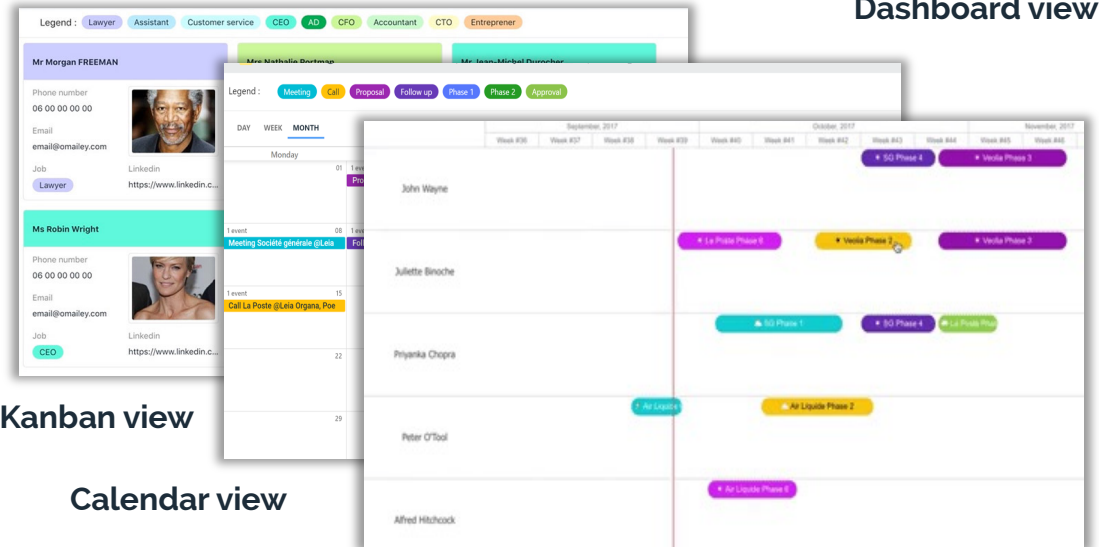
Dashboard view

Legend : Lawyer Assistant Customer service CEO AD CFO Accountant CTO Entreprener

Mr Morgan FREEMAN

Phone number
06 00 00 00 00

Email
email@omailey.com

Job
Lawyer

Linkedin
https://www.linkedin.c...

Ms Robin Wright

Phone number
06 00 00 00 00

Email
email@omailey.com

Job
CEO

Linkedin
https://www.linkedin.c...

Mrs Nathalie Portman

Mr Jean-Michel Durocher

Kanban view

Legend : Meeting Call Proposal Follow up Phase 1 Phase 2 Approval

DAY WEEK MONTH

Monday

01

Pro

1 event 08

Meeting Société générale @Leia

Fol

1 event 15

Call La Poste @Leia Organa, Poe

22

29

Calendar view

September, 2017 October, 2017 November, 2017

Week #36 Week #37 Week #38 Week #39 Week #40 Week #41 Week #42 Week #43 Week #44 Week #45 Week #46

John Wayne

SG Phase 4

Veolia Phase 3

Juliette Binoche

La Poste Phase 6

Veolia Phase 2

Veolia Phase 3

Priyanka Chopra

SG Phase 1

SG Phase 4

La Poste Pha

Peter O'Tool

Air Liquide

Air Liquide Phase 2

Alfred Hitchcock

Air Liquide Phase 6